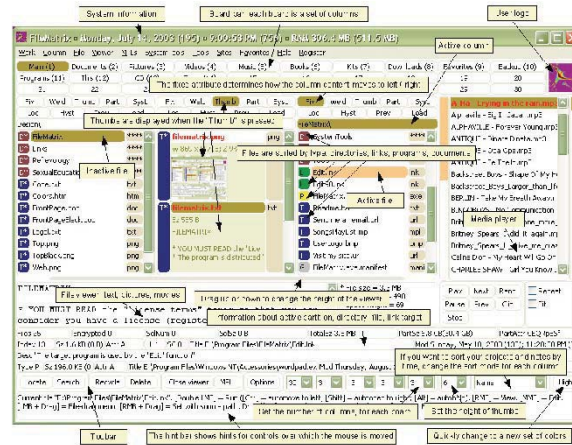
System information

Board bar: each board is a set of columns

User logo

FileMatrix - Monday, July 14, 2003 (195) - 9:00:53 PM (75%) - RAM: 306.4 MB (511.5 MB)

File Edit View Filter Tools System tools Sets Favorites Help Register

Main (1) Documents (2) Pictures (3) Videos (4) Music (5) Books (6) Kits (7) Favorites (8) Radios (10)

Active column

The fixed attribute determines how the column content moves to left / right

Thumbs are displayed when the "Thumb" is pressed

Files are sorted by type: directories, links, programs, documents ...

Inactive file

Active file

Media player

FileMatrix

Links

Psychology

SexualEducation

Contact

Country.htm

FrontPage.htm

FrontPageBlock.htm

Logos.png

Top.png

Training.png

Web.png

Files with text, pictures, movies

Drag up or down to change the height of the viewer

Information about active section, directory, file, link target

* YOU MUST READ the "License terms" ...

If you want to sort your projects and notes by time, change the sort mode for each column

Set the height of the matrix

Set the number of columns for each board

The hint bar shows hints for controls over which the mouse is moved

Toolbar

Quickly change to a new set of columns

Locate Search Recents Delete Close viewer NFI Options